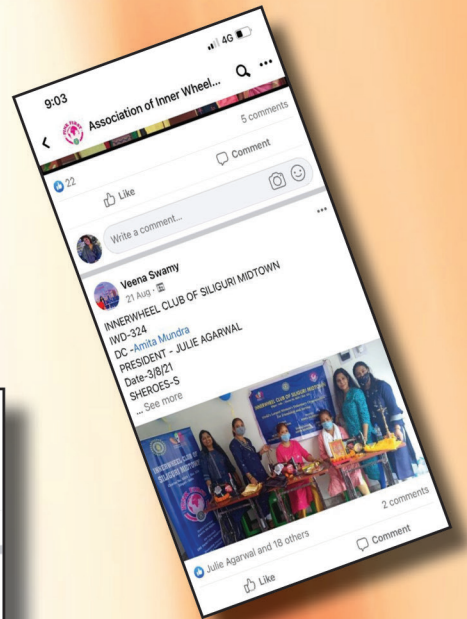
9:03
4G
Association of Inner Wheel...
5 comments
22
Like
Comment
Write a comment...
Veena Swamy
21 Aug ·
INNERWHEEL CLUB OF SILIGURI MIDTOWN
IWD-324
DC -Amita Mundra
PRESIDENT - JULIE AGARWAL
Date-3/8/21
SHEROES-S
... See more
INNERWHEEL CLUB OF SILIGURI MIDTOWN
2 comments
Julie Agarwal and 18 others
Like
Comment